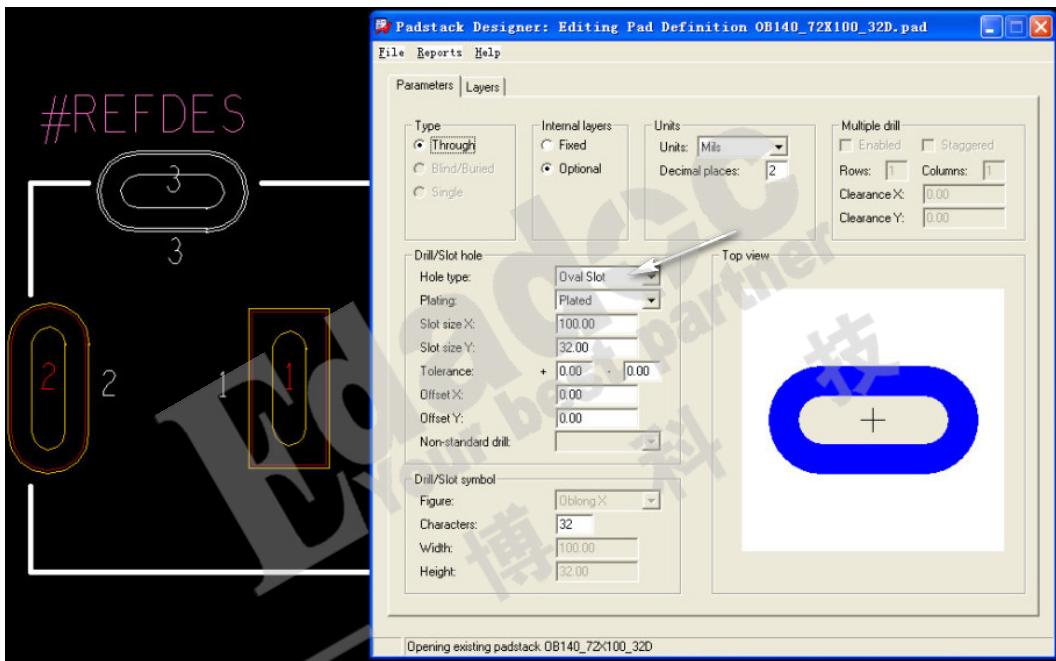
#REFDES

3

3

2 2

1 1

Padstack Designer: Editing Pad Definition OB140_72X100_32D.pad

File Reports Help

Parameters Layers

Type
Through
Blind/Buried
Single

Internal layers
Fixed
Optional

Units
Units: Mils
Decimal places: 2

Multiple drill
Enabled
Staggered
Rows: 1
Columns: 1
Clearance X: 0.00
Clearance Y: 0.00

Drill/Slot hole
Hole type: Oval Slot
Plating: Plated
Slot size X: 100.00
Slot size Y: 32.00
Tolerance: + 0.00 - 0.00
Offset X: 0.00
Offset Y: 0.00
Non-standard drill:

Top view

Drill/Slot symbol
Figure: Oblong X
Characters: 32
Width: 100.00
Height: 32.00

Opening existing padstack OB140_72X100_32D

Edadoc
Your best partner
博 科 技